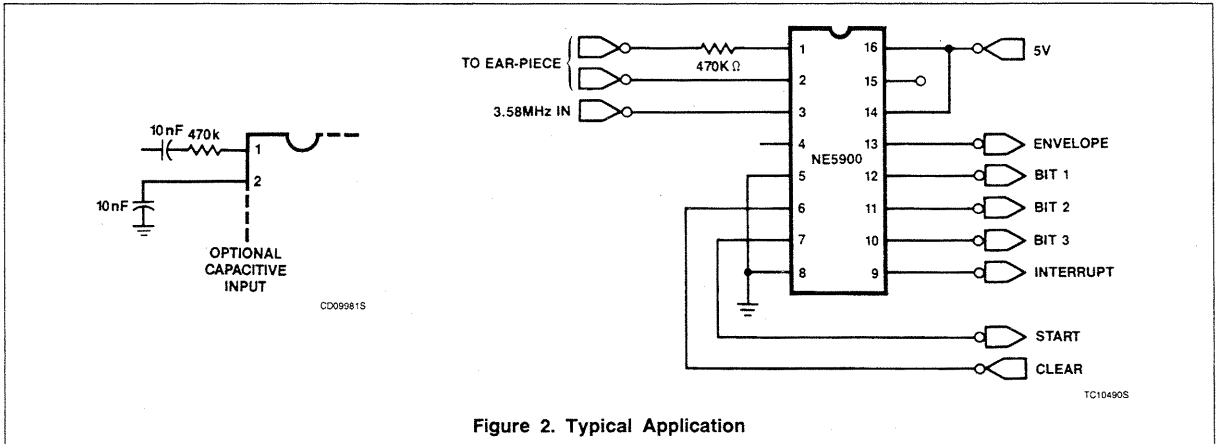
10nF 470k
1
2
10nF
OPTIONAL CAPACITIVE INPUT
CD09981S

TO EAR-PIECE
470K Ω
3.58MHz IN
1
2
3
4
5
6
7
8
16
15
14
13
12
11
10
9
NE5900
5V
ENVELOPE
BIT 1
BIT 2
BIT 3
INTERRUPT
START
CLEAR
TC10490S

Figure 2. Typical Application